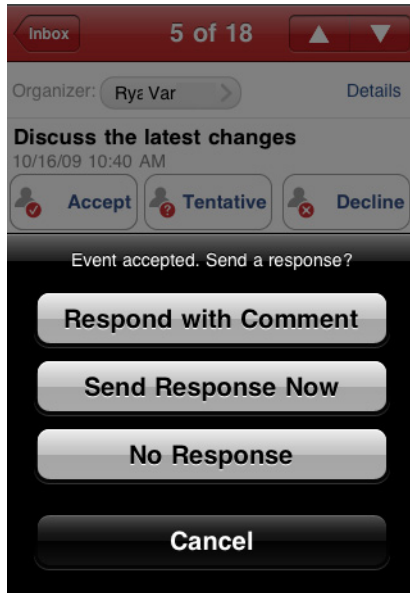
Inbox
5 of 18

Organizer: Rya Var
Details

Discuss the latest changes
10/16/09 10:40 AM

Accept
Tentative
Decline

Event accepted. Send a response?

Respond with Comment

Send Response Now

No Response

Cancel